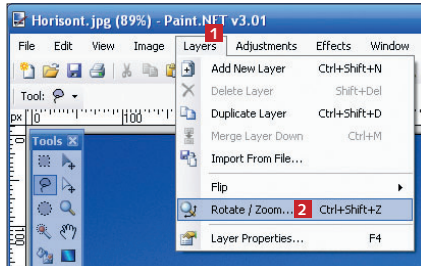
Horisont.jpg (89%) - Paint.NET v3.01

File Edit View Image Layers 1 Adjustments Effects Window

Tool:

px

Tools

Add New Layer Ctrl+Shift+N
Delete Layer Shift+Del
Duplicate Layer Ctrl+Shift+D
Merge Layer Down Ctrl+M
Import From File...
Flip
Rotate / Zoom... 2 Ctrl+Shift+Z
Layer Properties... F4